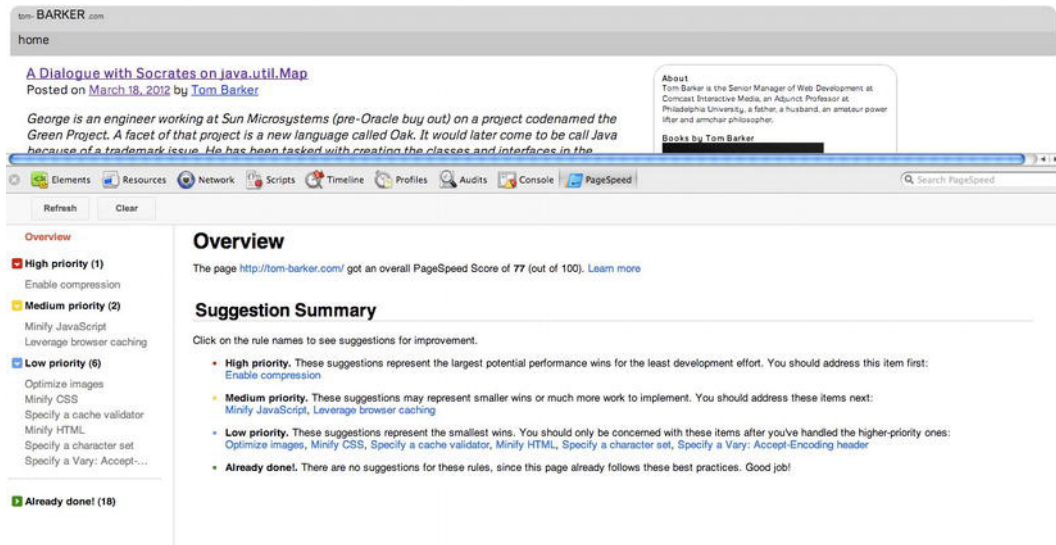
tom-BARKER.com

home

A Dialogue with Socrates on java.util.Map

Posted on March 18, 2012 by Tom Barker

George is an engineer working at Sun Microsystems (pre-Oracle buy out) on a project codenamed the Green Project. A facet of that project is a new language called Oak. It would later come to be call Java because of a trademark issue. He has been tasked with creating the classes and interfaces in the

About

Tom Barker is the Senior Manager of Web Development at Comcast Interactive Media, an Adjunct Professor at Philadelphia University, a father, a husband, an amateur power lifter and armchair philosopher.

Books by Tom Barker

Elements Resources Network Scripts Timeline Profiles Audits Console PageSpeed

Search PageSpeed

Refresh Clear

Overview

High priority (1)

Enable compression

Medium priority (2)

Minify JavaScript

Leverage browser caching

Low priority (6)

Optimize images

Minify CSS

Specify a cache validator

Minify HTML

Specify a character set

Specify a Vary: Accept-...

Already done! (18)

Overview

The page http://tom-barker.com/ got an overall PageSpeed Score of 77 (out of 100). Learn more

Suggestion Summary

Click on the rule names to see suggestions for improvement.

• High priority. These suggestions represent the largest potential performance wins for the least development effort. You should address this item first: Enable compression

• Medium priority. These suggestions may represent smaller wins or much more work to implement. You should address these items next: Minify JavaScript, Leverage browser caching

• Low priority. These suggestions represent the smallest wins. You should only be concerned with these items after you've handled the higher-priority ones: Optimize images, Minify CSS, Specify a cache validator, Minify HTML, Specify a character set, Specify a Vary: Accept-Encoding header

• Already done!. There are no suggestions for these rules, since this page already follows these best practices. Good job!